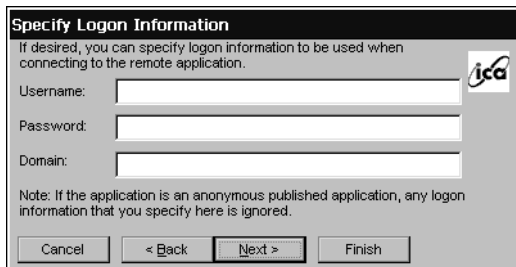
Specify Logon Information

If desired, you can specify logon information to be used when connecting to the remote application.

ica

Username:

Password:

Domain:

Note: If the application is an anonymous published application, any logon information that you specify here is ignored.

Cancel

< Back

Next >

Finish